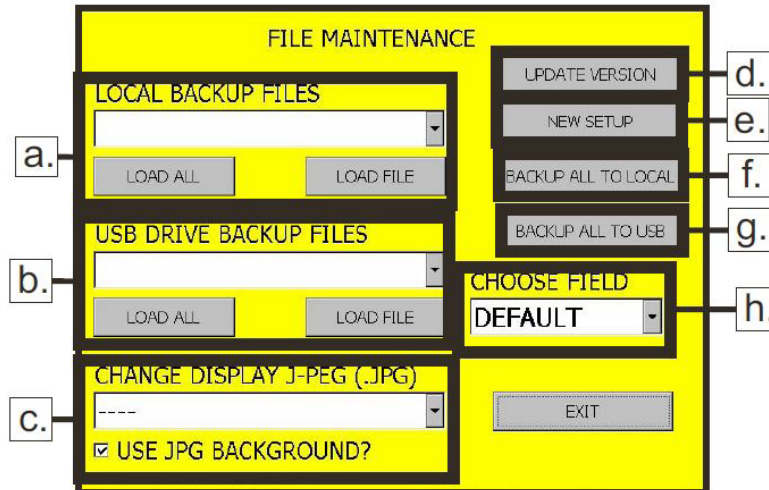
FILE MAINTENANCE

LOCAL BACKUP FILES

LOAD ALL

LOAD FILE

USB DRIVE BACKUP FILES

LOAD ALL

LOAD FILE

CHANGE DISPLAY J-PEG (.JPG)

----

☑ USE JPG BACKGROUND?

UPDATE VERSION

NEW SETUP

BACKUP ALL TO LOCAL

BACKUP ALL TO USB

CHOOSE FIELD

DEFAULT

EXIT

a.

b.

c.

d.

e.

f.

g.

h.